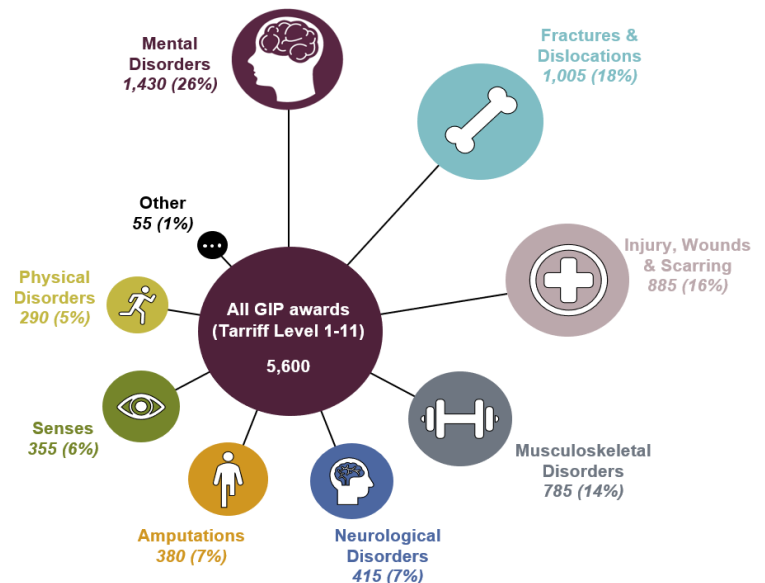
Mental Disorders
1,430 (26%)

Fractures & Dislocations
1,005 (18%)

Other
55 (1%)

Injury, Wounds & Scarring
885 (16%)

Physical Disorders
290 (5%)

All GIP awards (Tarriff Level 1-11)
5,600

Senses
355 (6%)

Musculoskeletal Disorders
785 (14%)

Amputations
380 (7%)

Neurological Disorders
415 (7%)